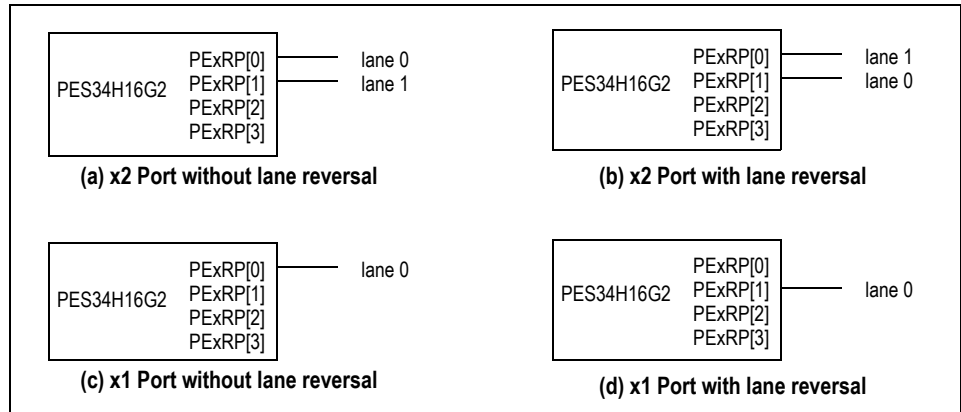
PES34H16G2
PExRP[0]
PExRP[1]
PExRP[2]
PExRP[3]
lane 0
lane 1

(a) x2 Port without lane reversal

PES34H16G2
PExRP[0]
PExRP[1]
PExRP[2]
PExRP[3]
lane 1
lane 0

(b) x2 Port with lane reversal

PES34H16G2
PExRP[0]
PExRP[1]
PExRP[2]
PExRP[3]
lane 0

(c) x1 Port without lane reversal

PES34H16G2
PExRP[0]
PExRP[1]
PExRP[2]
PExRP[3]
lane 0

(d) x1 Port with lane reversal